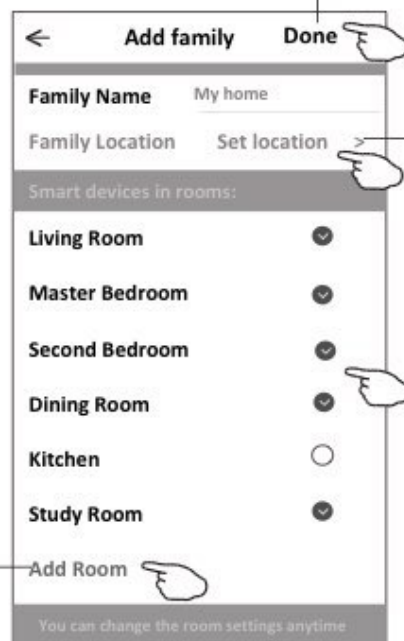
← Add family Done

Family Name My home

Family Location Set location >

Smart devices in rooms:

Living Room

Master Bedroom

Second Bedroom

Dining Room

Kitchen

Study Room

Add Room

You can change the room settings anytime